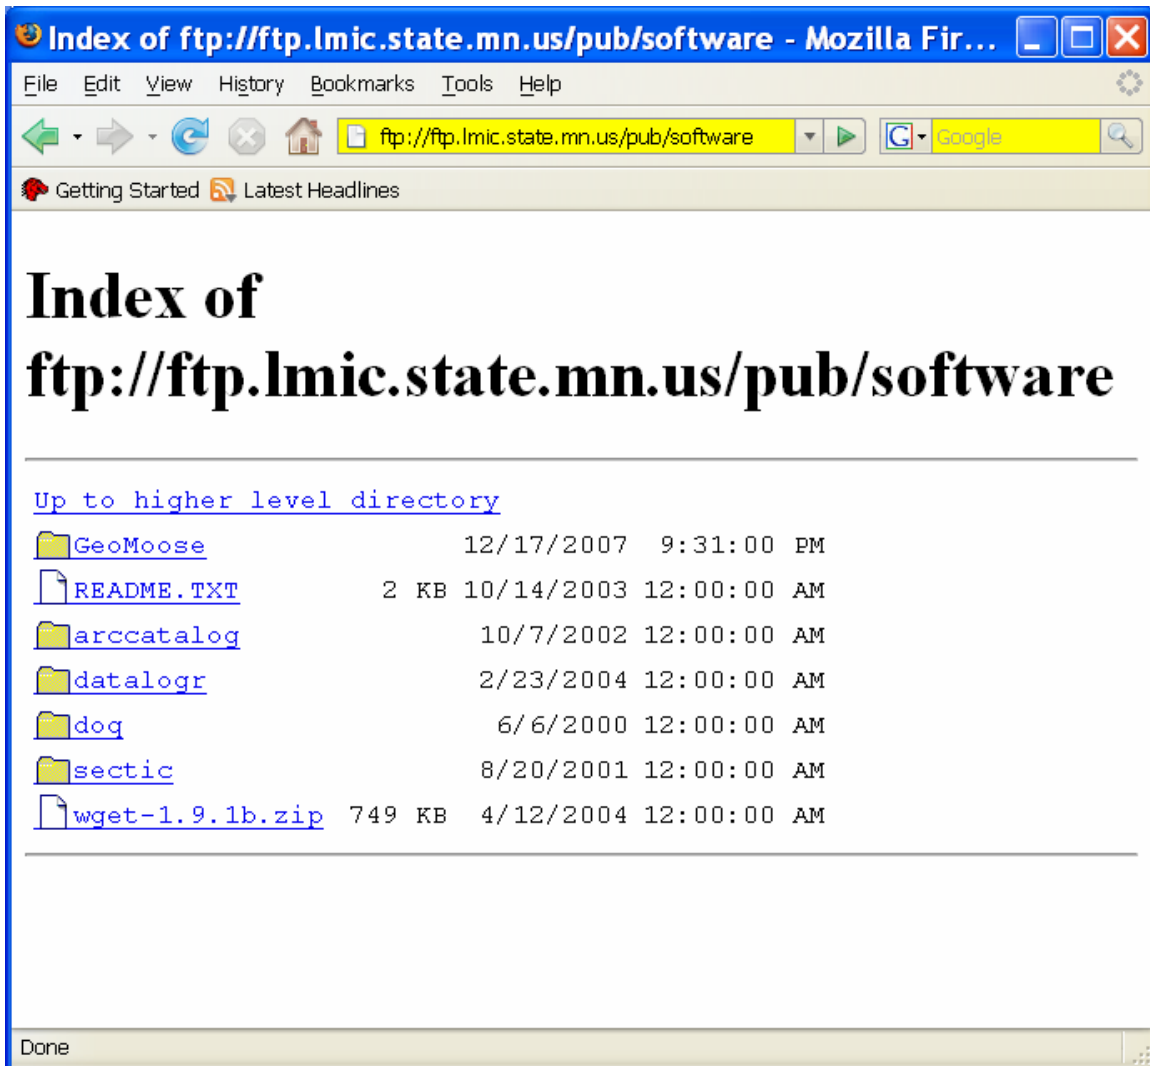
Index of ftp://ftp.lmic.state.mn.us/pub/software - Mozilla Fir...

File Edit View History Bookmarks Tools Help

ftp://ftp.lmic.state.mn.us/pub/software

Google

Getting Started Latest Headlines

# Index of ftp://ftp.lmic.state.mn.us/pub/software

Up to higher level directory

| | | | |
|---|---|---|---|
| GeoMoose | | 12/17/2007 | 9:31:00 PM |
| README.TXT | 2 KB | 10/14/2003 | 12:00:00 AM |
| arccatalog | | 10/7/2002 | 12:00:00 AM |
| datalogr | | 2/23/2004 | 12:00:00 AM |
| dog | | 6/6/2000 | 12:00:00 AM |
| sectic | | 8/20/2001 | 12:00:00 AM |
| wget-1.9.1b.zip | 749 KB | 4/12/2004 | 12:00:00 AM |

Done